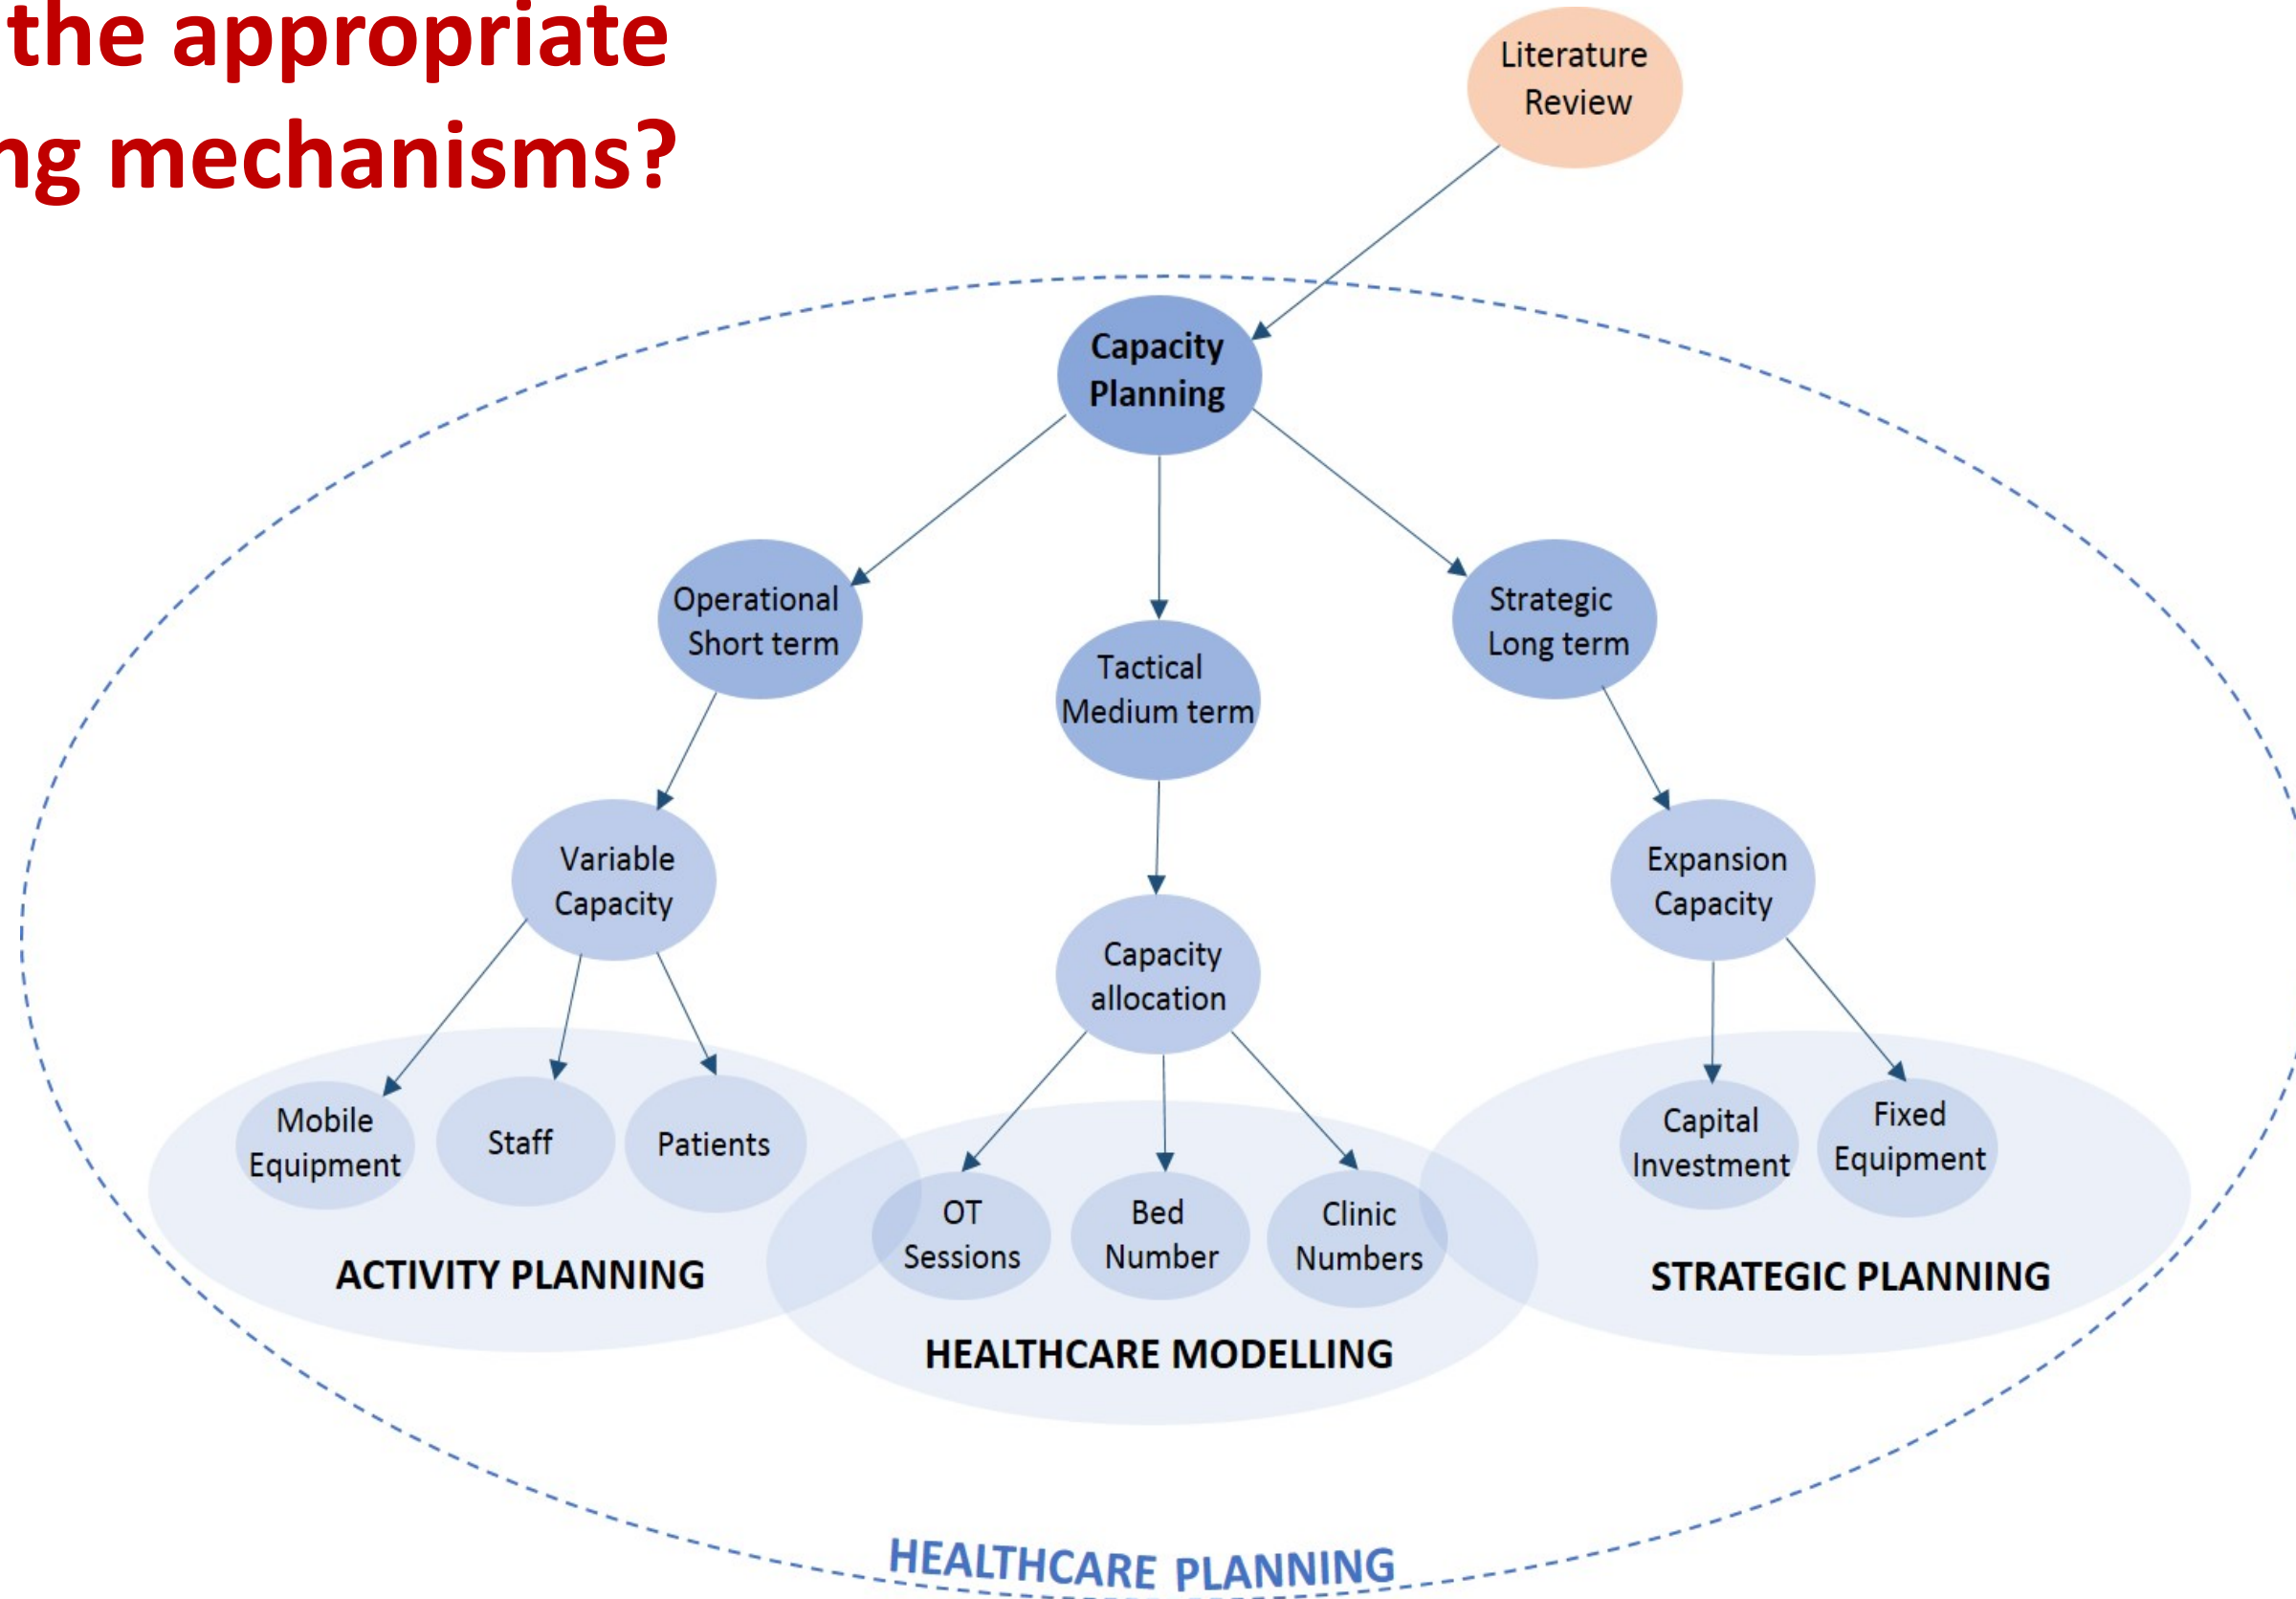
the appropriate
ng mechanisms?

Literature Review

Capacity Planning

Operational Short term

Tactical Medium term

Strategic Long term

Variable Capacity

Capacity allocation

Expansion Capacity

Mobile Equipment

Staff

Patients

OT Sessions

Bed Number

Clinic Numbers

Capital Investment

Fixed Equipment

ACTIVITY PLANNING

HEALTHCARE MODELLING

STRATEGIC PLANNING

HEALTHCARE PLANNING